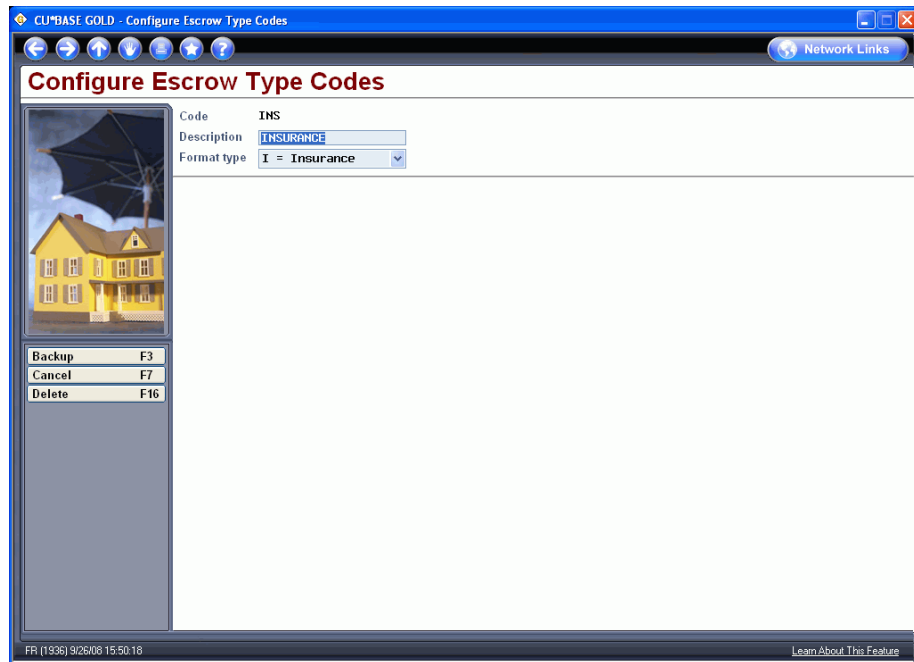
CU*BASE GOLD - Configure Escrow Type Codes

Network Links

Configure Escrow Type Codes

Code INS
Description INSURANCE
Format type I = Insurance

Backup F3
Cancel F7
Delete F16

FR (1936) 9/26/08 15:50:18

Learn About This Feature